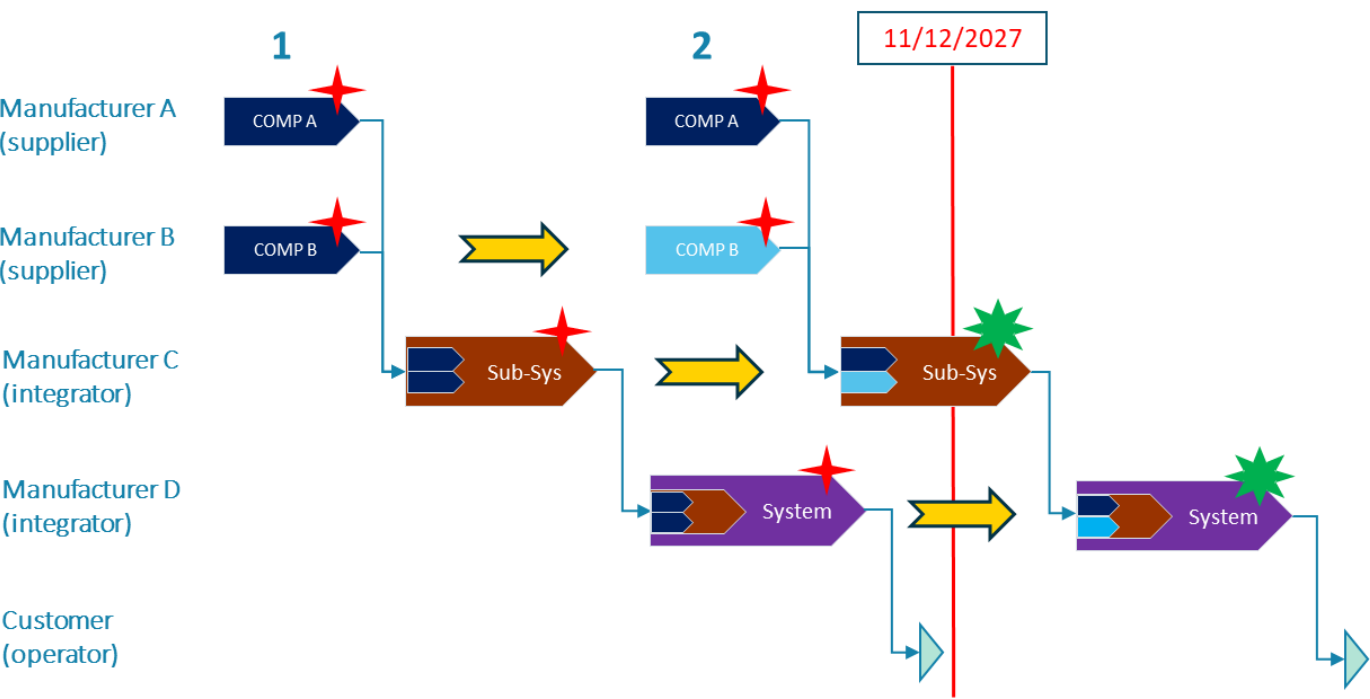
1

2

11/12/2027

Manufacturer A (supplier)

COMP A

COMP A

Manufacturer B (supplier)

COMP B

COMP B

Manufacturer C (integrator)

Sub-Sys

Sub-Sys

Manufacturer D (integrator)

System

System

Customer (operator)